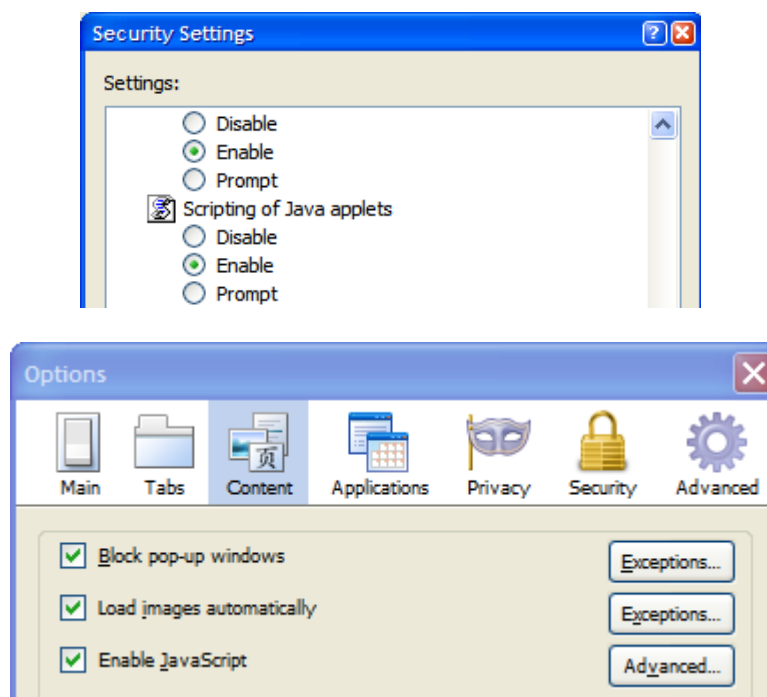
Security Settings

Settings:

Disable
Enable
Prompt
Scripting of Java applets
Disable
Enable
Prompt

Options

Main
Tabs
Content
Applications
Privacy
Security
Advanced

Block pop-up windows
Exceptions...
Load images automatically
Exceptions...
Enable JavaScript
Advanced...